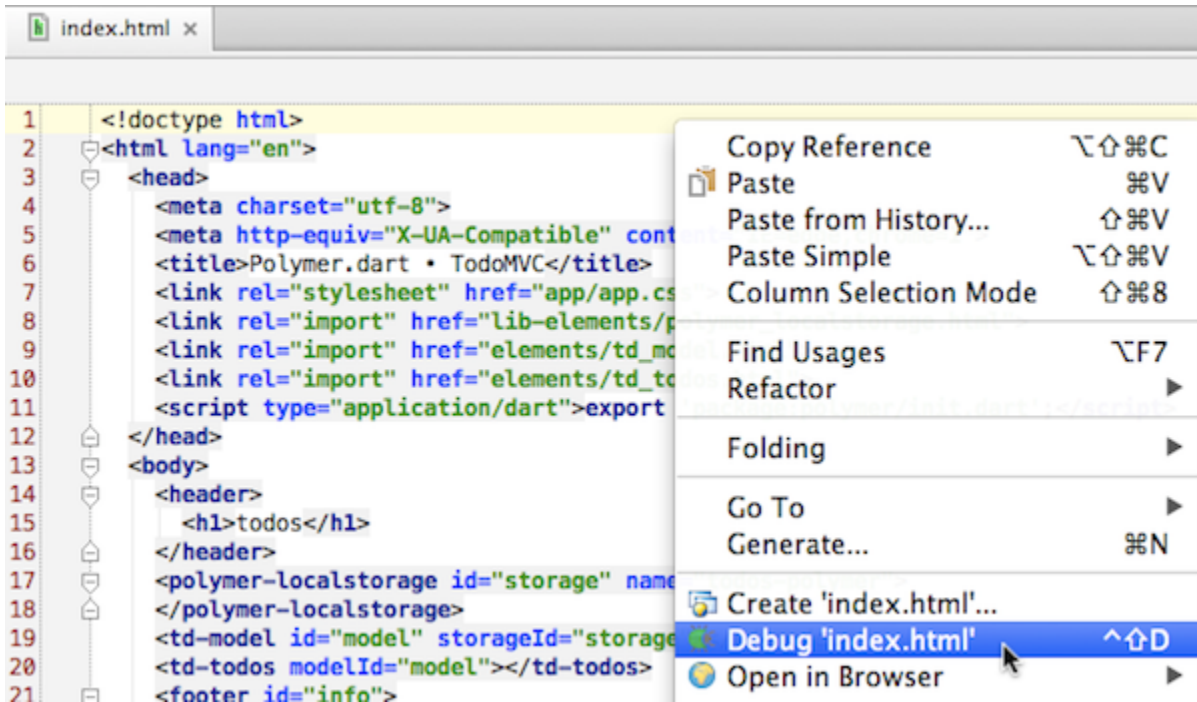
index.html ×

1 <!doctype html>
2 <html lang="en">
3 <head>
4 <meta charset="utf-8">
5 <meta http-equiv="X-UA-Compatible" conte
6 <title>Polymer.dart • TodoMVC</title>
7 <link rel="stylesheet" href="app/app.cs
8 <link rel="import" href="lib-elements/p
9 <link rel="import" href="elements/td_mo
10 <link rel="import" href="elements/td_to
11 <script type="application/dart">export
12 </head>
13 <body>
14 <header>
15 <h1>todos</h1>
16 </header>
17 <polymer-localstorage id="storage" name
18 </polymer-localstorage>
19 <td-model id="model" storageId="storage
20 <td-todos modelId="model"></td-todos>
21 <footer id="info">

Copy Reference ⌥⇧⌘C
Paste ⌘V
Paste from History... ⇧⌘V
Paste Simple ⌥⇧⌘V
Column Selection Mode ⇧⌘8
Find Usages ⌥F7
Refactor ▶
Folding ▶
Go To ▶
Generate... ⌘N
Create 'index.html'...
Debug 'index.html' ^⇧D
Open in Browser ▶